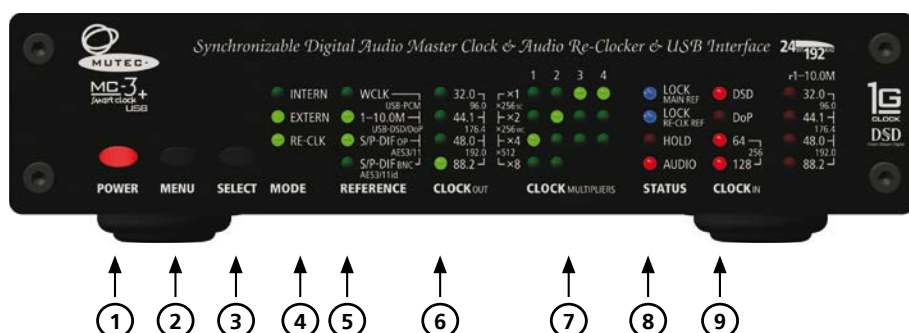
MUTEC

MC-3+ Smart clock USB

Synchronizable Digital Audio Master Clock & Audio Re-Clocker & USB Interface 24/192kHz

INTERN
EXTERN
RE-CLK

WCLK
USB-PCM
1–10.0M
USB-DSD/DoP
S/P-DIF OP
AES3/11
S/P-DIF BNC
AES3/11id

32.0
96.0
44.1
176.4
48.0
192.0
88.2

×1
×256 1C
×2
×256 WC
×4
×512
×8

1 2 3 4

LOCK MAIN REF
LOCK RE-CLK REF
HOLD
AUDIO

DSD
DoP
64
256
128

1–10.0M
32.0
96.0
44.1
176.4
48.0
192.0
88.2

1G CLOCK
DSD

POWER MENU SELECT MODE REFERENCE CLOCK OUT CLOCK MULTIPLIERS STATUS CLOCK IN

1 2 3 4 5 6 7 8 9